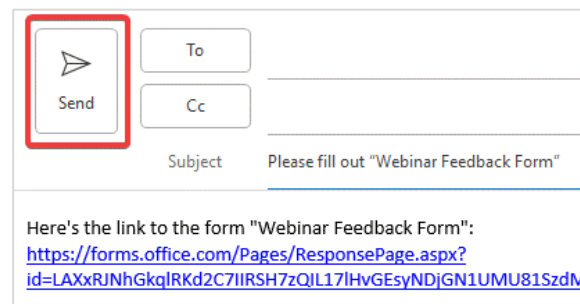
Send

To

Cc

Subject

Please fill out "Webinar Feedback Form"

Here's the link to the form "Webinar Feedback Form":
https://forms.office.com/Pages/ResponsePage.aspx?id=LAXxRJNhGkqlRKd2C7IIRSH7zQIL17lHvGEsyNDjGN1UMU81SzdM